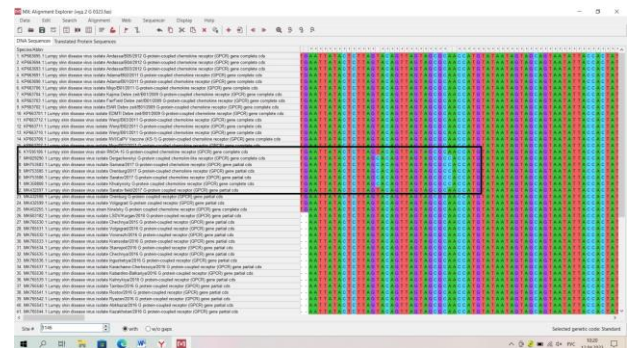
MX Alignment Explorer (seq 2 G 0325.fas)

Data Edit Search Alignment Web Sequencer Display Help

DNA Sequences Translated Protein Sequences

Species/Abbrv

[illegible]

Site # 1108 with w/o gaps

Selected genetic code: Standard